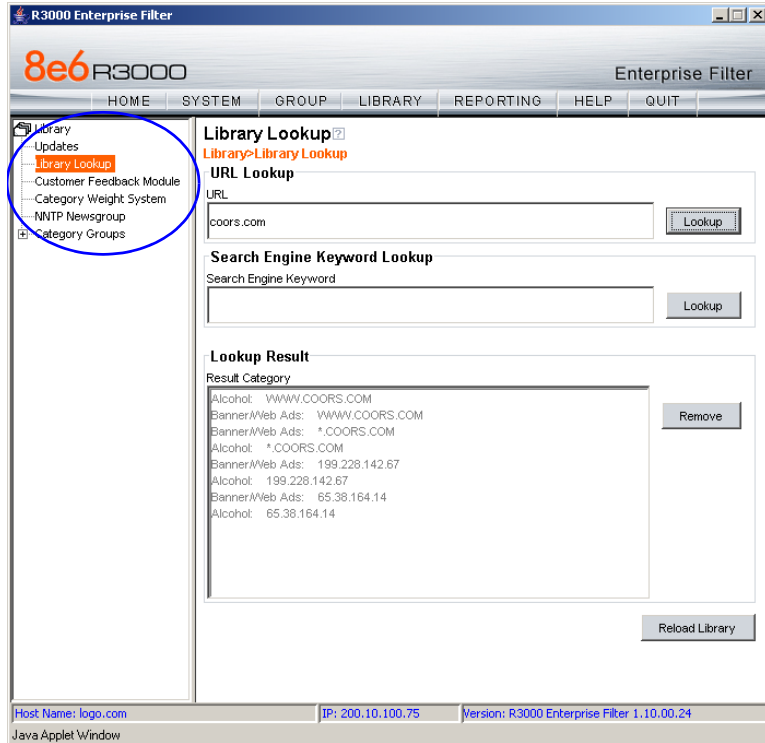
R3000 Enterprise Filter

8e6 R3000

Enterprise Filter

HOME SYSTEM GROUP LIBRARY REPORTING HELP QUIT

Library
Updates
Library Lookup
Customer Feedback Module
Category Weight System
NNTP Newsgroup
Category Groups

Library Lookup

Library>Library Lookup

URL Lookup

URL

coors.com

Lookup

Search Engine Keyword Lookup

Search Engine Keyword

Lookup

Lookup Result

Result Category

Alcohol: WWW.COORS.COM
Banner/Web Ads: WWW.COORS.COM
Banner/Web Ads: *.COORS.COM
Alcohol: *.COORS.COM
Banner/Web Ads: 199.228.142.67
Alcohol: 199.228.142.67
Banner/Web Ads: 65.38.164.14
Alcohol: 65.38.164.14

Remove

Reload Library

Host Name: logo.com | IP: 200.10.100.75 | Version: R3000 Enterprise Filter 1.10.00.24

Java Applet Window